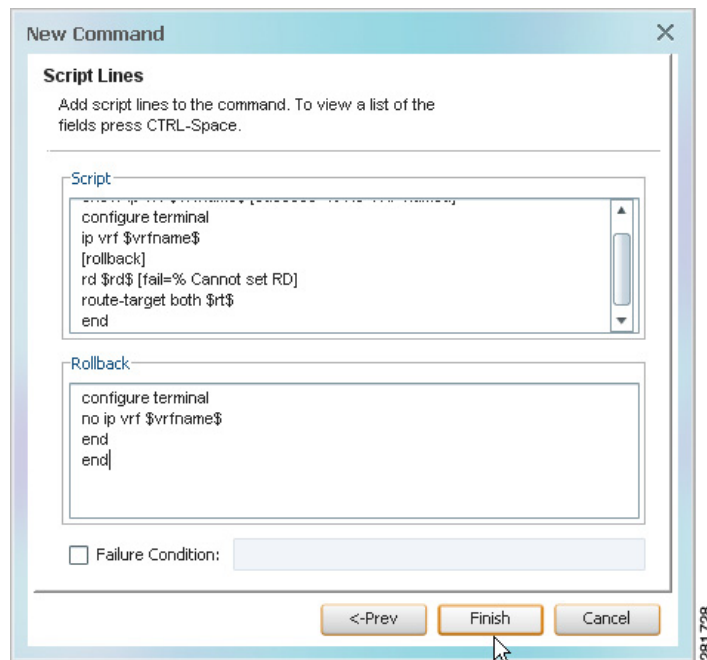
New Command

Script Lines

Add script lines to the command. To view a list of the fields press CTRL-Space.

Script

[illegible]
configure terminal
ip vrf $vrfname$
[rollback]
rd $rd$ [fail=% Cannot set RD]
route-target both $rt$
end

Rollback

configure terminal
no ip vrf $vrfname$
end
end

Failure Condition:

<-Prev
Finish
Cancel

281728